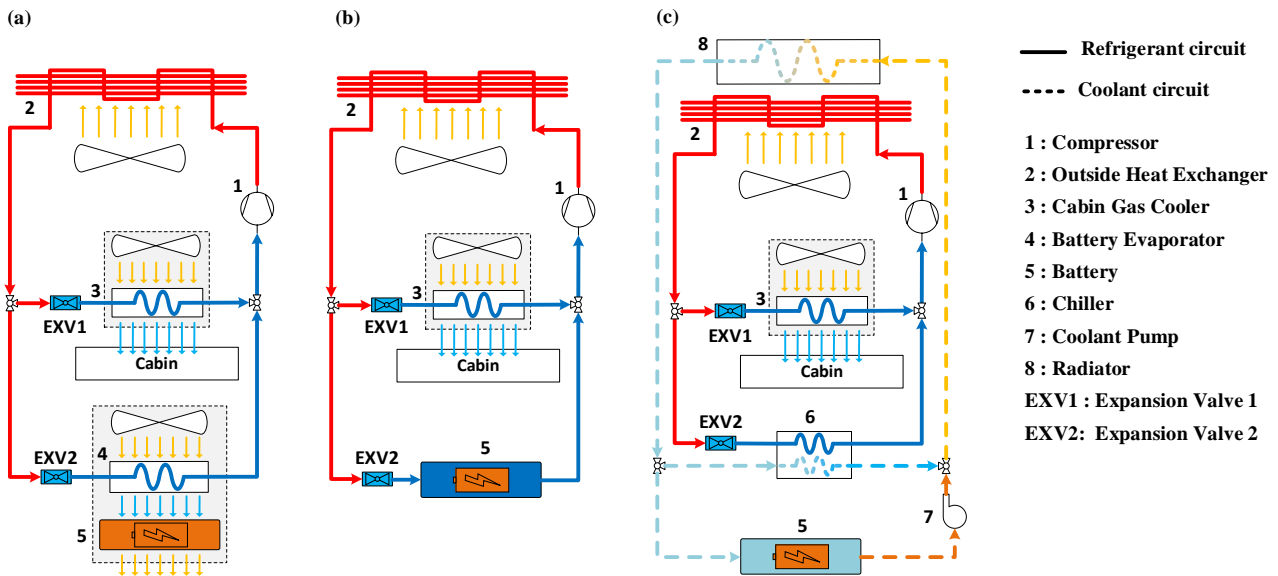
(a)

2

1

3

EXV1

Cabin

EXV2

4

5

(b)

2

1

3

EXV1

Cabin

EXV2

5

(c)

8

2

1

3

EXV1

Cabin

EXV2

6

7

5

Refrigerant circuit

Coolant circuit

1 : Compressor

2 : Outside Heat Exchanger

3 : Cabin Gas Cooler

4 : Battery Evaporator

5 : Battery

6 : Chiller

7 : Coolant Pump

8 : Radiator

EXV1 : Expansion Valve 1

EXV2: Expansion Valve 2